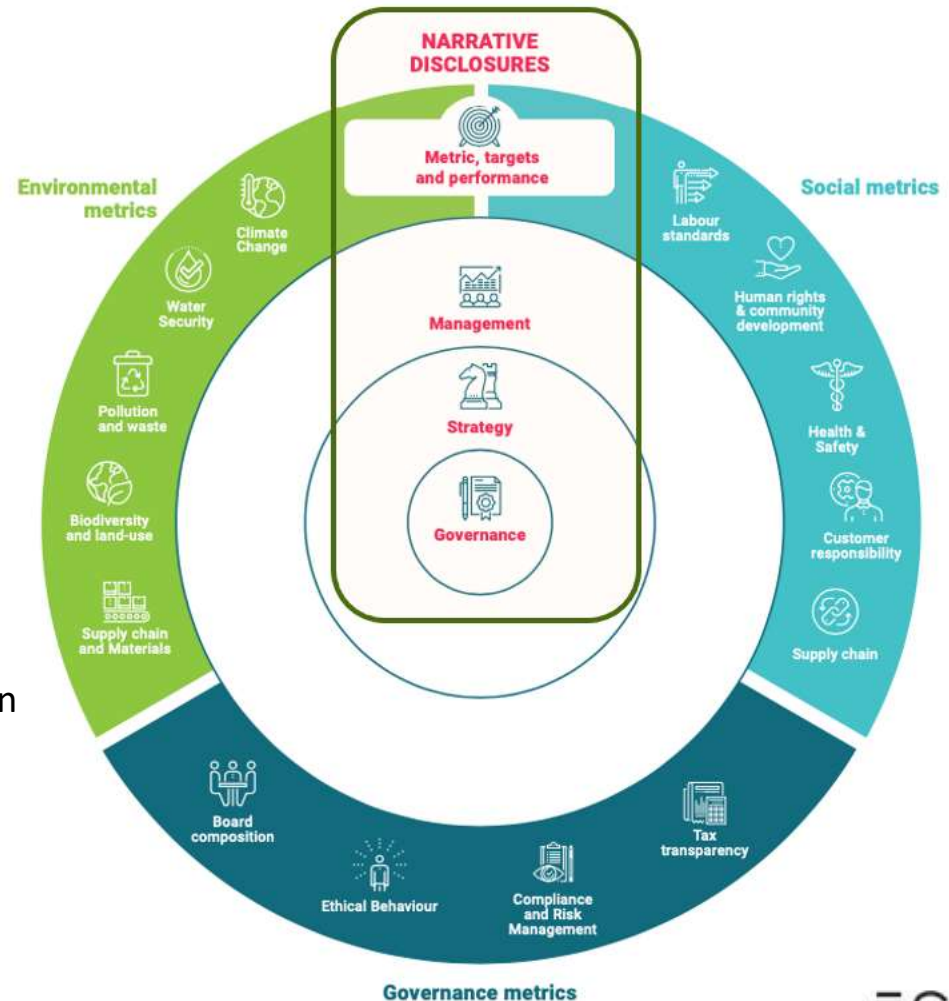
NARRATIVE DISCLOSURES

Metric, targets and performance

Management

Strategy

Governance

Environmental metrics

Climate Change

Water Security

Pollution and waste

Biodiversity and land-use

Supply chain and Materials

Social metrics

Labour standards

Human rights & community development

Health & Safety

Customer responsibility

Supply chain

Board composition

Ethical Behaviour

Compliance and Risk Management

Tax transparency

Governance metrics

n